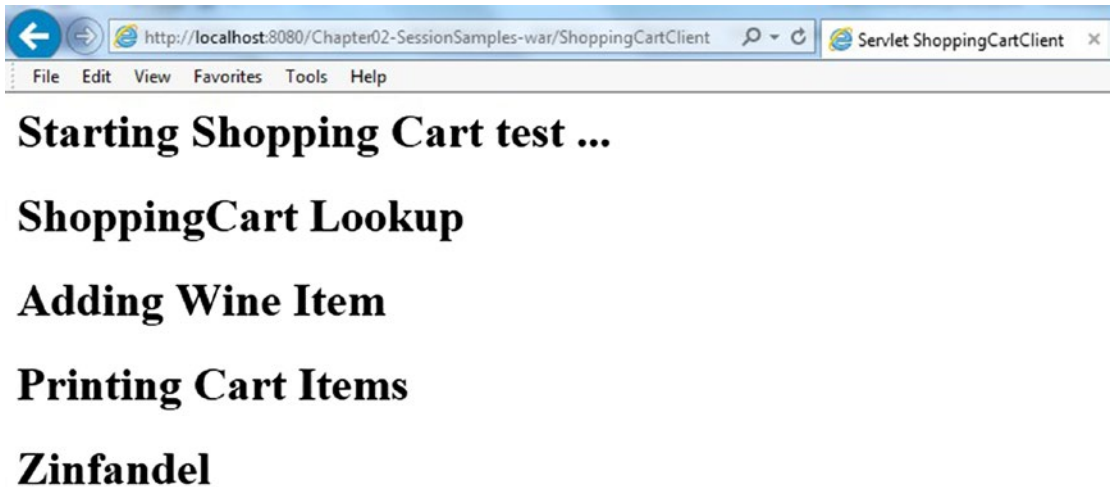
http://localhost:8080/Chapter02-SessionSamples-war/ShoppingCartClient

Servlet ShoppingCartClient ×

File Edit View Favorites Tools Help

Starting Shopping Cart test ...

ShoppingCart Lookup

Adding Wine Item

Printing Cart Items

Zinfandel